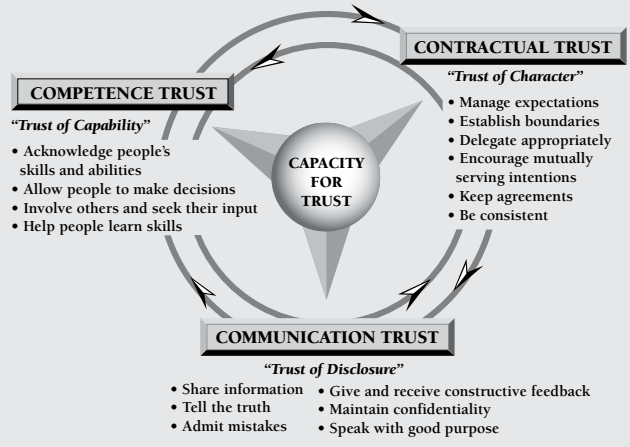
CONTRACTUAL TRUST

"Trust of Character"

• Manage expectations
• Establish boundaries
• Delegate appropriately
• Encourage mutually serving intentions
• Keep agreements
• Be consistent

COMPETENCE TRUST

"Trust of Capability"

• Acknowledge people's skills and abilities
• Allow people to make decisions
• Involve others and seek their input
• Help people learn skills

CAPACITY FOR TRUST

COMMUNICATION TRUST

"Trust of Disclosure"

• Share information
• Tell the truth
• Admit mistakes
• Give and receive constructive feedback
• Maintain confidentiality
• Speak with good purpose